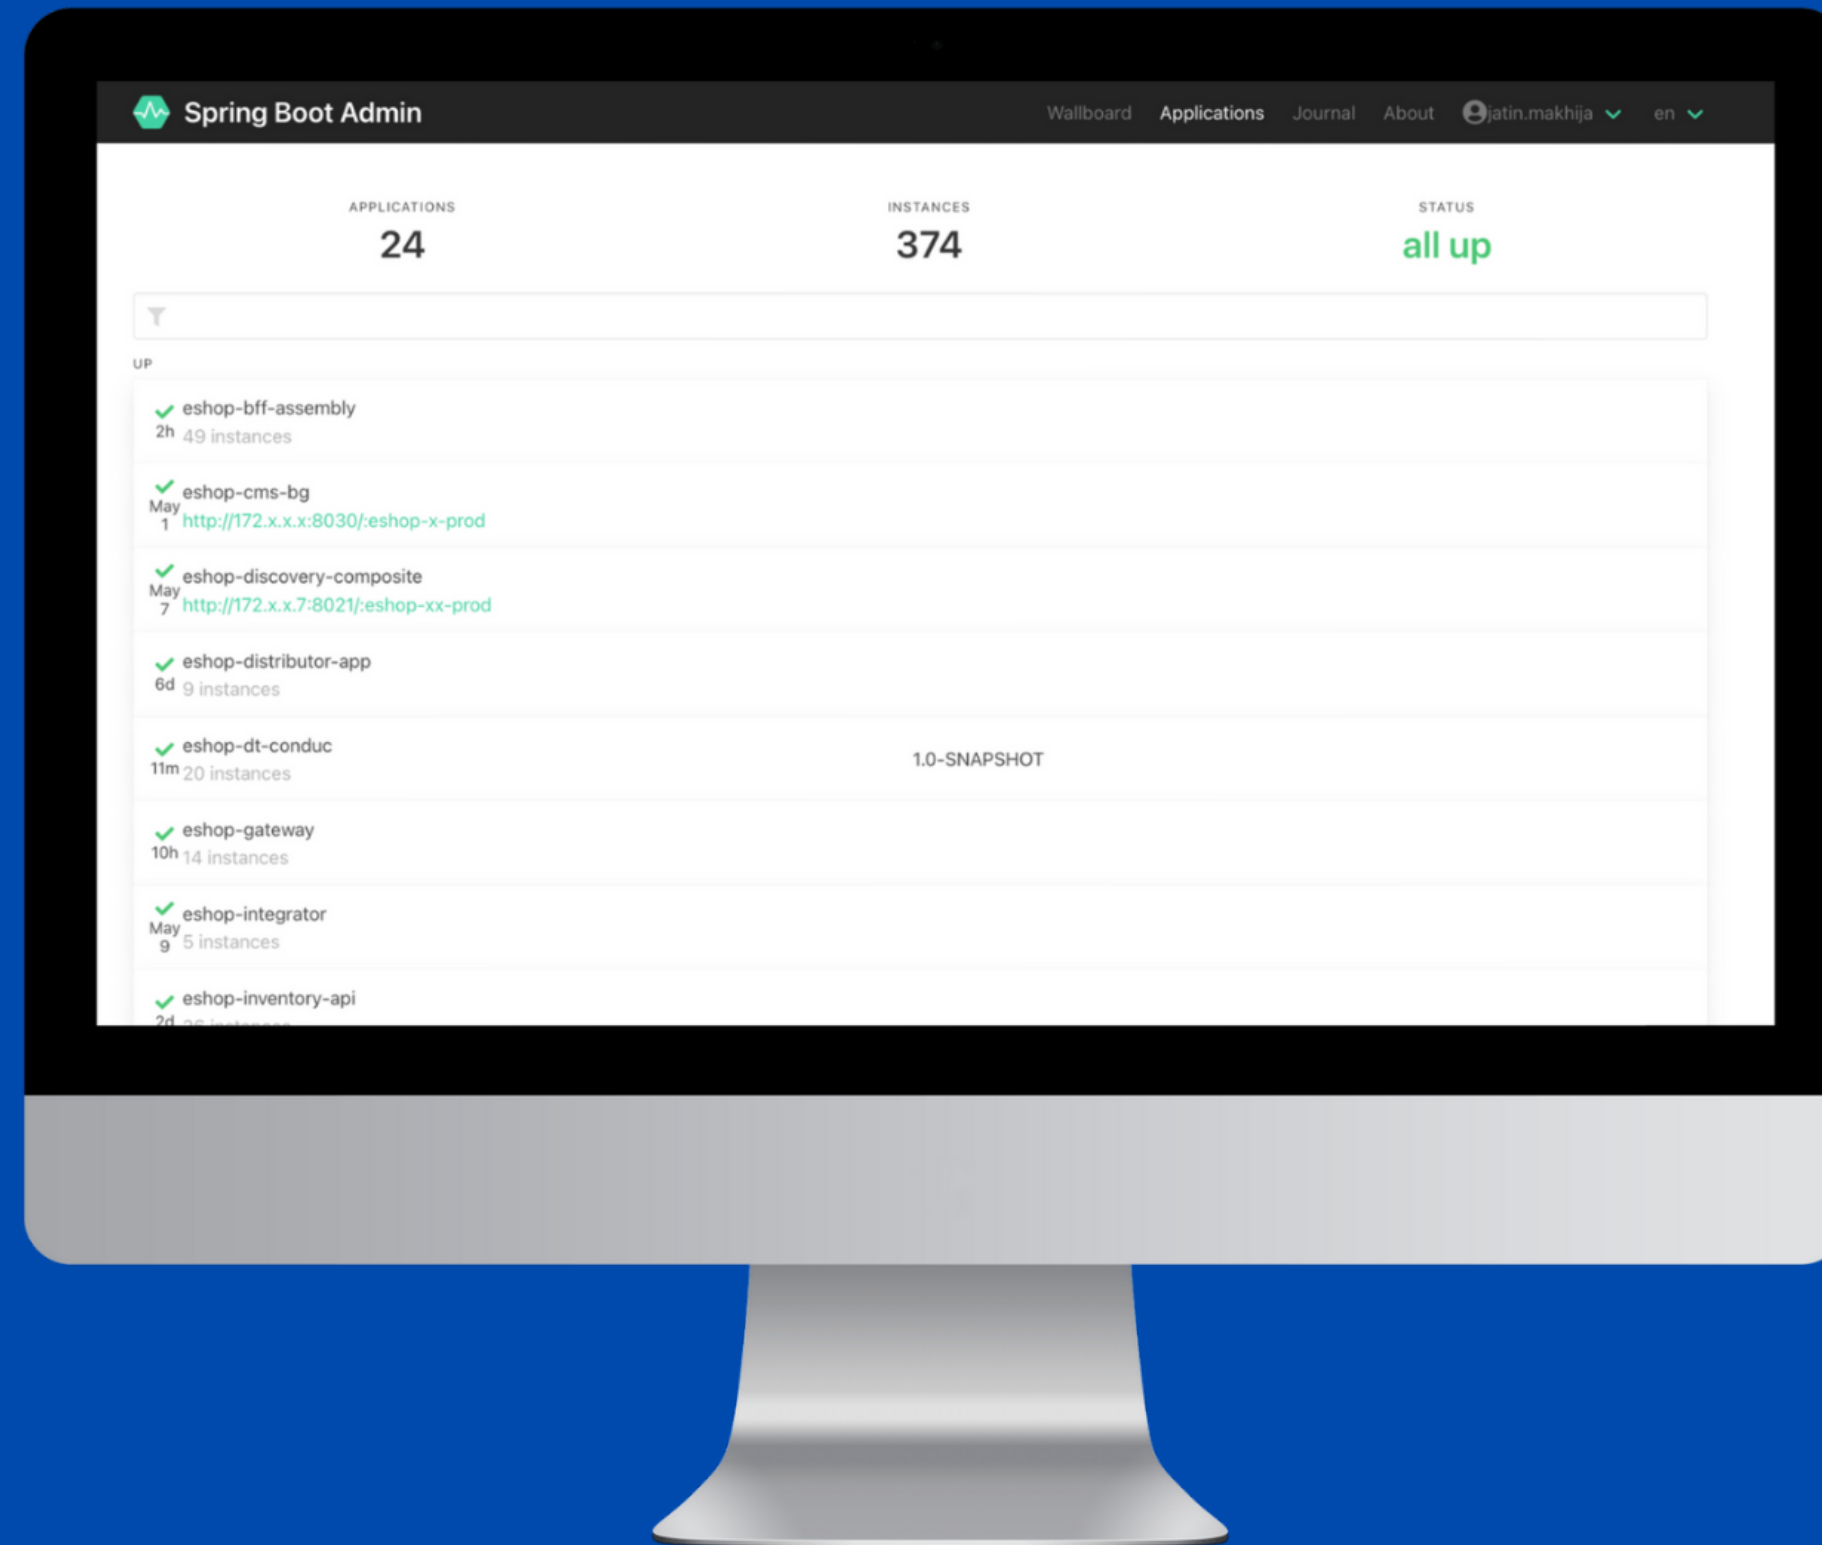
Spring Boot Admin

Wallboard Applications Journal About jatin.makhija en

APPLICATIONS
24

INSTANCES
374

STATUS
all up

UP

2h eshop-bff-assembly
49 instances

May 1 eshop-cms-bg
http://172.x.x.x:8030/:eshop-x-prod

May 7 eshop-discovery-composite
http://172.x.x.7:8021/:eshop-xx-prod

6d eshop-distributor-app
9 instances

11m eshop-dt-conduc
20 instances
1.0-SNAPSHOT

10h eshop-gateway
14 instances

May 9 eshop-integrator
5 instances

2d eshop-inventory-api
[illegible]